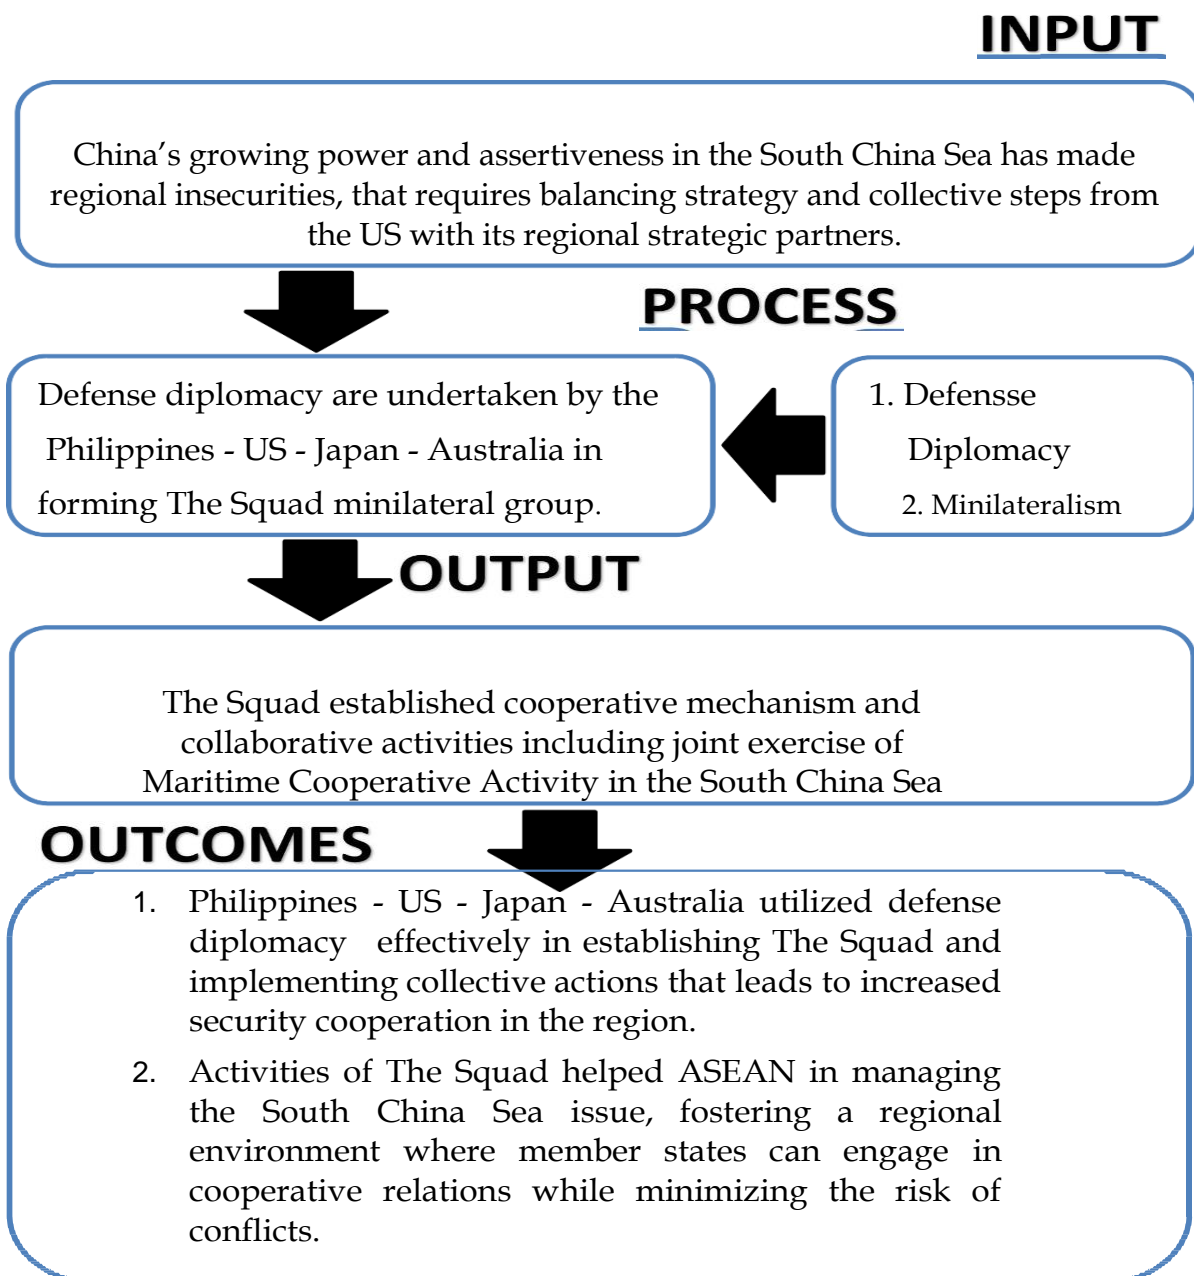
INPUT

China’s growing power and assertiveness in the South China Sea has made regional insecurities, that requires balancing strategy and collective steps from the US with its regional strategic partners.

PROCESS

Defense diplomacy are undertaken by the Philippines - US - Japan - Australia in forming The Squad minilateral group.

1. Defensse Diplomacy
2. Minilateralism

OUTPUT

The Squad established cooperative mechanism and collaborative activities including joint exercise of Maritime Cooperative Activity in the South China Sea

OUTCOMES

1. Philippines - US - Japan - Australia utilized defense diplomacy effectively in establishing The Squad and implementing collective actions that leads to increased security cooperation in the region.
2. Activities of The Squad helped ASEAN in managing the South China Sea issue, fostering a regional environment where member states can engage in cooperative relations while minimizing the risk of conflicts.